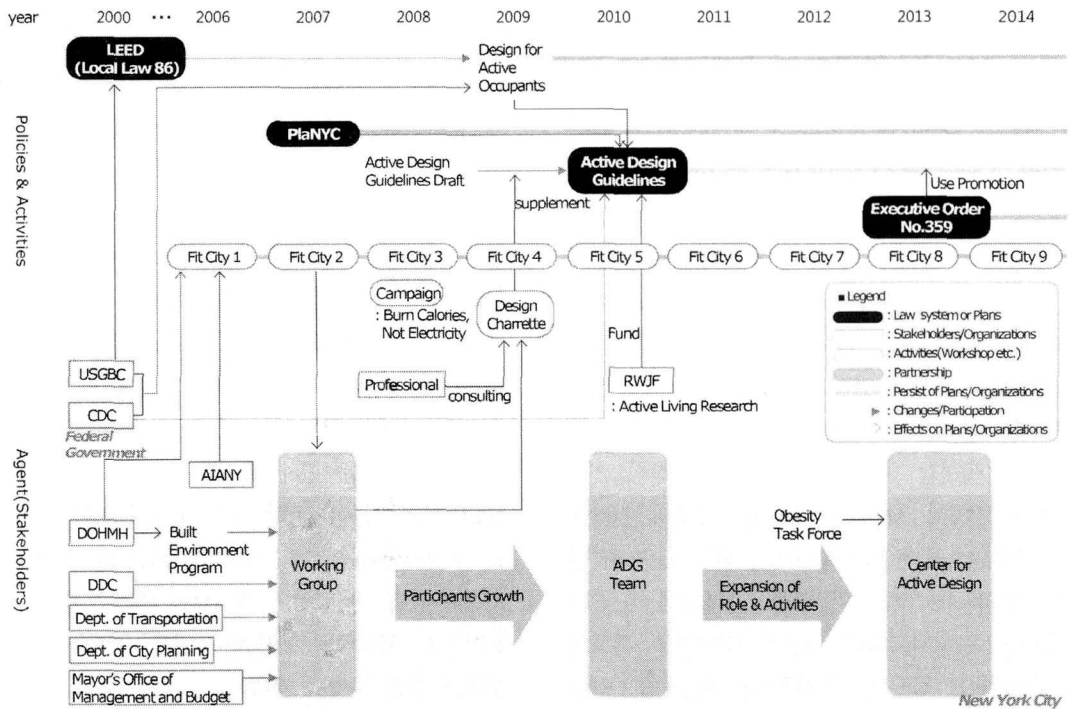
year 2000 ··· 2006 2007 2008 2009 2010 2011 2012 2013 2014

Policies & Activities

LEED (Local Law 86)

Design for Active Occupants

PlaNYC

Active Design Guidelines Draft

Active Design Guidelines

supplement

Use Promotion

Executive Order No.359

Fit City 1
Fit City 2
Fit City 3
Fit City 4
Fit City 5
Fit City 6
Fit City 7
Fit City 8
Fit City 9

Campaign : Burn Calories, Not Electricity

Design Charrette

Fund

Professional consulting

RWJF : Active Living Research

■ Legend
: Law system or Plans
: Stakeholders/Organizations
: Activities(Workshop etc.)
: Partnership
: Persist of Plans/Organizations
: Changes/Participation
: Effects on Plans/Organizations

Agent(Stakeholders)

USGBC
CDC
Federal Government
AIANY
DOHMH
Built Environment Program
DDC
Dept. of Transportation
Dept. of City Planning
Mayor's Office of Management and Budget

Working Group

Participants Growth

ADG Team

Obesity Task Force

Expansion of Role & Activities

Center for Active Design

New York City